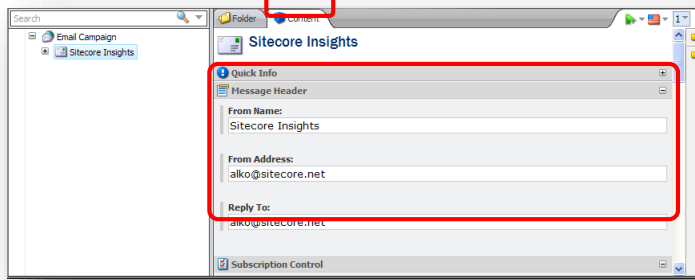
Search

Email Campaign
Sitecore Insights

Folder
Content

1

Sitecore Insights

Quick Info

Message Header

From Name:
Sitecore Insights

From Address:
alko@sitecore.net

Reply To:
alko@sitecore.net

Subscription Control